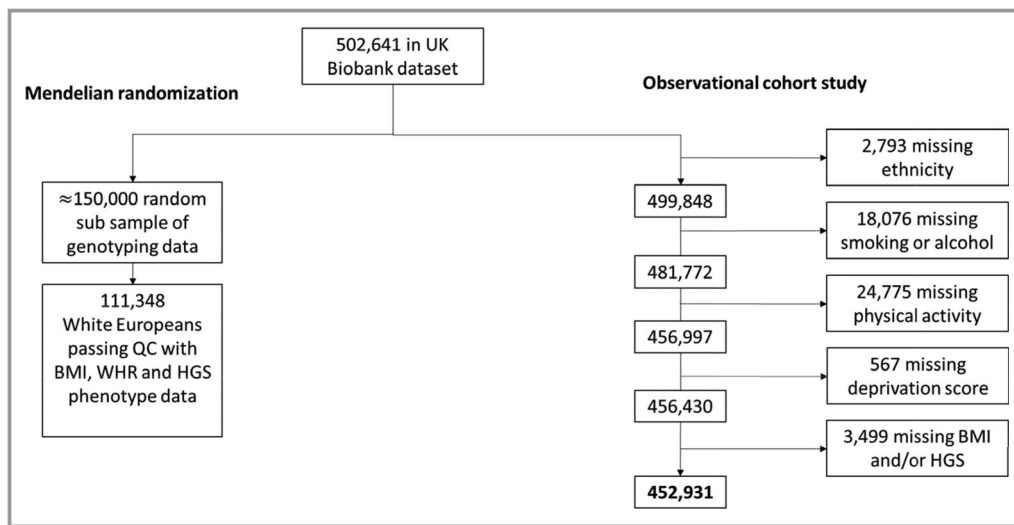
502,641 in UK Biobank dataset

Mendelian randomization

Observational cohort study

≈150,000 random sub sample of genotyping data

111,348 White Europeans passing QC with BMI, WHR and HGS phenotype data

2,793 missing ethnicity

499,848

18,076 missing smoking or alcohol

481,772

24,775 missing physical activity

456,997

567 missing deprivation score

456,430

3,499 missing BMI and/or HGS

452,931